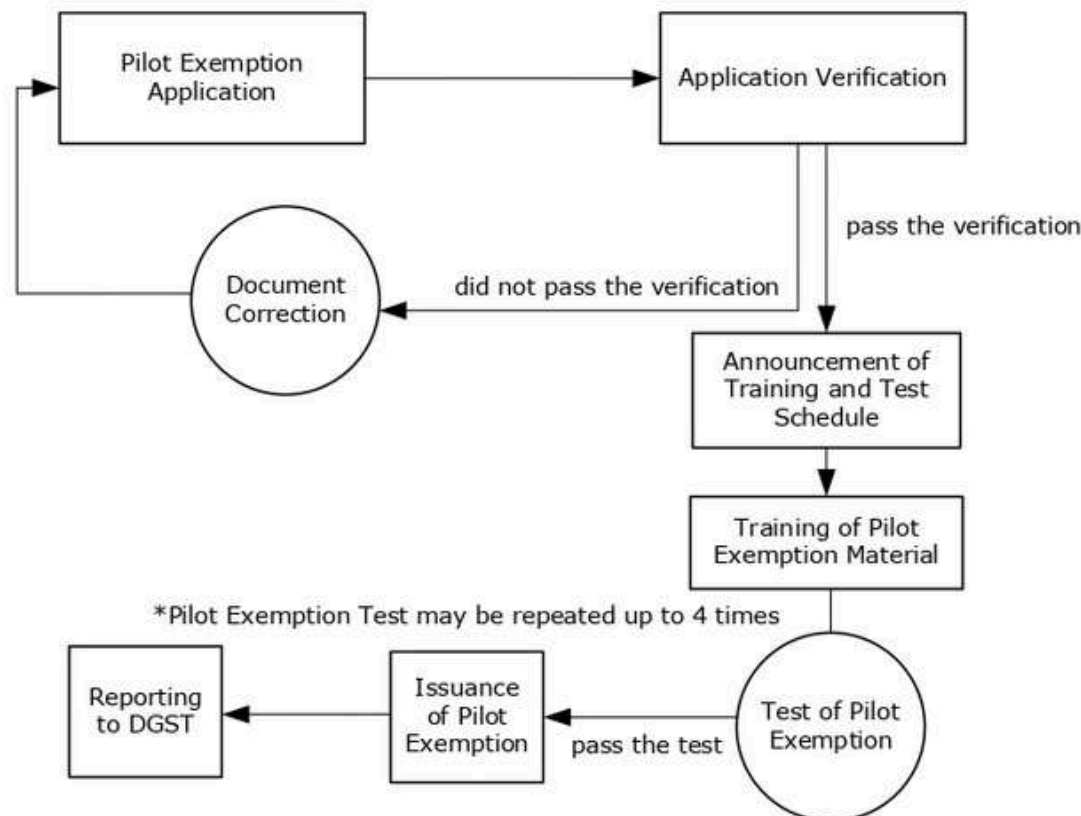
Pilot Exemption Application

Application Verification

pass the verification

Document Correction

did not pass the verification

Announcement of Training and Test Schedule

Training of Pilot Exemption Material

*Pilot Exemption Test may be repeated up to 4 times

Reporting to DGST

Issuance of Pilot Exemption

pass the test

Test of Pilot Exemption